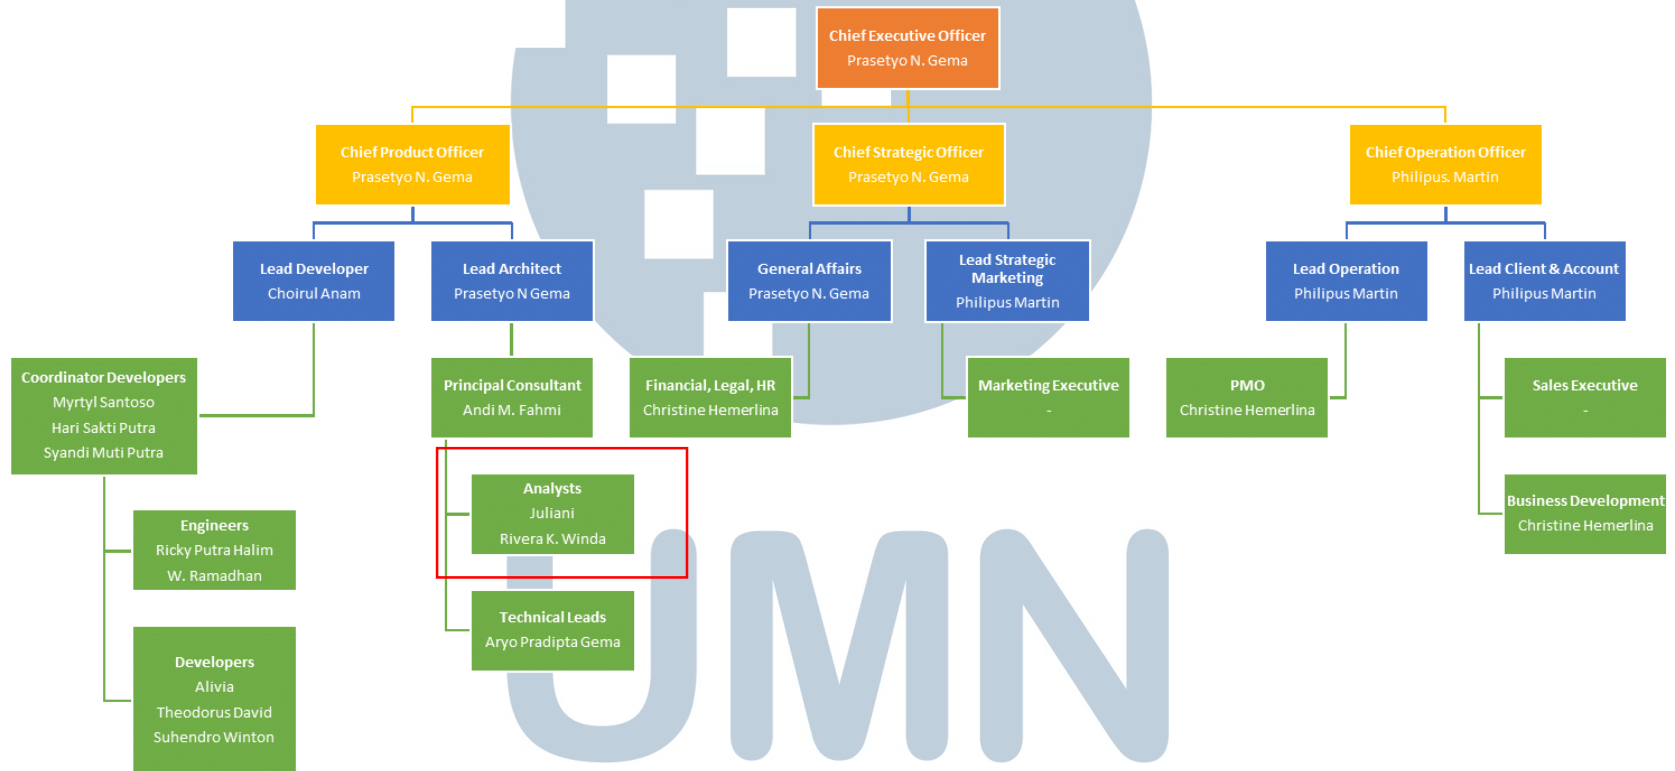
Chief Executive Officer
Prasetyo N. Gema

Chief Product Officer
Prasetyo N. Gema

Chief Strategic Officer
Prasetyo N. Gema

Chief Operation Officer
Philipus. Martin

Lead Developer
Choirul Anam

Lead Architect
Prasetyo N Gema

General Affairs
Prasetyo N. Gema

Lead Strategic Marketing
Philipus Martin

Lead Operation
Philipus Martin

Lead Client & Account
Philipus Martin

Coordinator Developers
Myrtyl Santoso
Hari Sakti Putra
Syandi Muti Putra

Principal Consultant
Andi M. Fahmi

Financial, Legal, HR
Christine Hemerlina

Marketing Executive
-

PMO
Christine Hemerlina

Sales Executive
-

Engineers
Ricky Putra Halim
W. Ramadhan

Analysts
Juliani
Rivera K. Winda

Business Development
Christine Hemerlina

Technical Leads
Aryo Pradipta Gema

Developers
Alivia
Theodorus David
Suhendro Winton

UMN